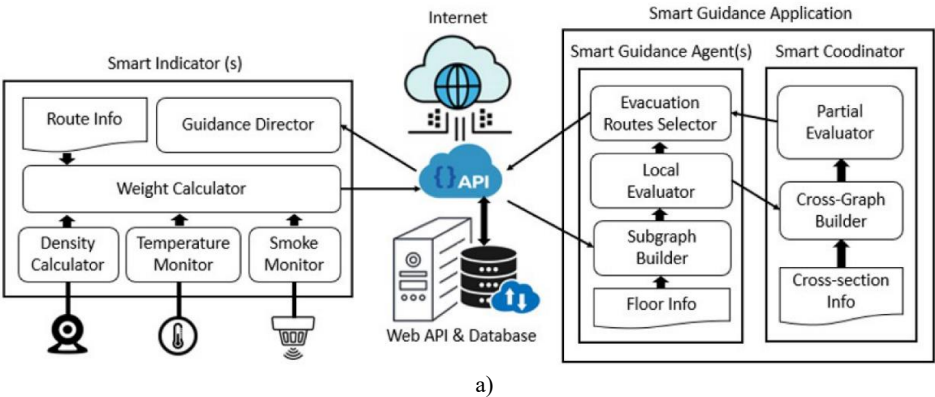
Internet

Smart Guidance Application

Smart Indicator (s)

Smart Guidance Agent(s)

Smart Coodinator

Route Info

Guidance Director

Weight Calculator

Density Calculator

Temperature Monitor

Smoke Monitor

{ } API

Web API & Database

Evacuation Routes Selector

Local Evaluator

Subgraph Builder

Floor Info

Partial Evaluator

Cross-Graph Builder

Cross-section Info

a)